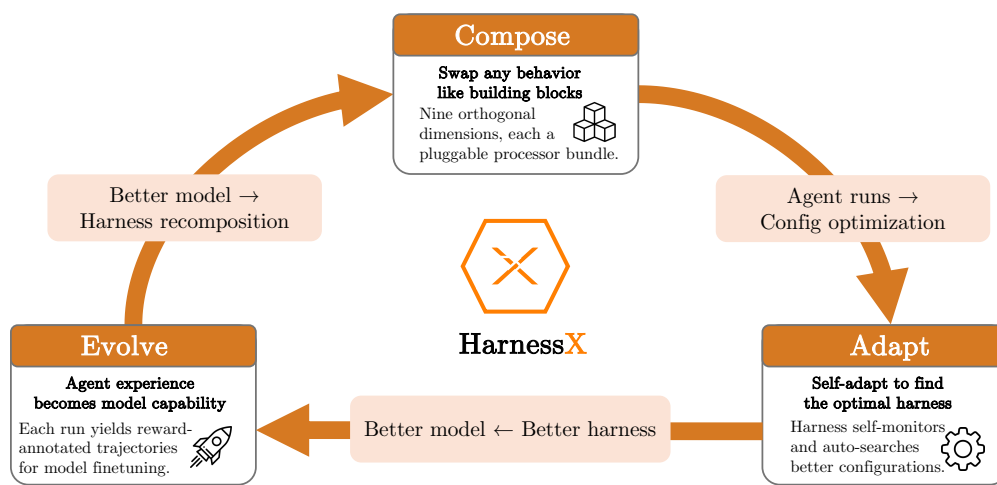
Compose

Swap any behavior like building blocks

Nine orthogonal dimensions, each a pluggable processor bundle.

Better model → Harness recomposition

Agent runs → Config optimization

HarnessX

Evolve

Agent experience becomes model capability

Each run yields reward-annotated trajectories for model finetuning.

Better model ← Better harness

Adapt

Self-adapt to find the optimal harness

Harness self-monitors and auto-searches better configurations.